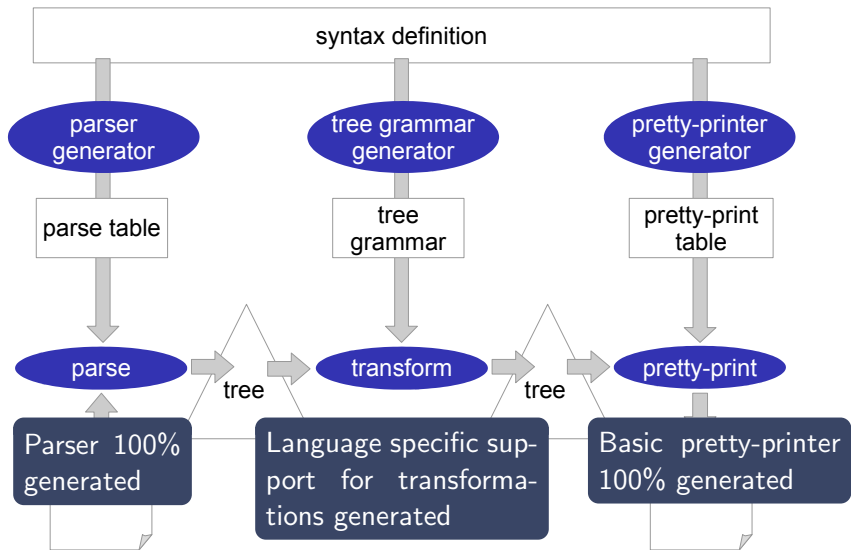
syntax definition

parser generator

tree grammar generator

pretty-printer generator

parse table

tree grammar

pretty-print table

parse

tree

transform

tree

pretty-print

Parser 100% generated

Language specific support for transformations generated

Basic pretty-printer 100% generated